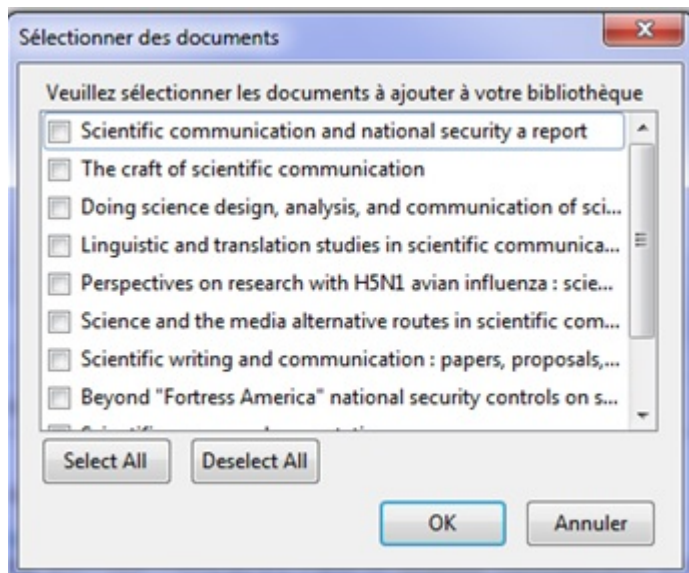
Sélectionner des documents

Veuillez sélectionner les documents à ajouter à votre bibliothèque

Scientific communication and national security a report
The craft of scientific communication
Doing science design, analysis, and communication of sci...
Linguistic and translation studies in scientific communica...
Perspectives on research with H5N1 avian influenza : scie...
Science and the media alternative routes in scientific com...
Scientific writing and communication : papers, proposals,...
Beyond "Fortress America" national security controls on s...
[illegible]

Select All
Deselect All

OK
Annuler